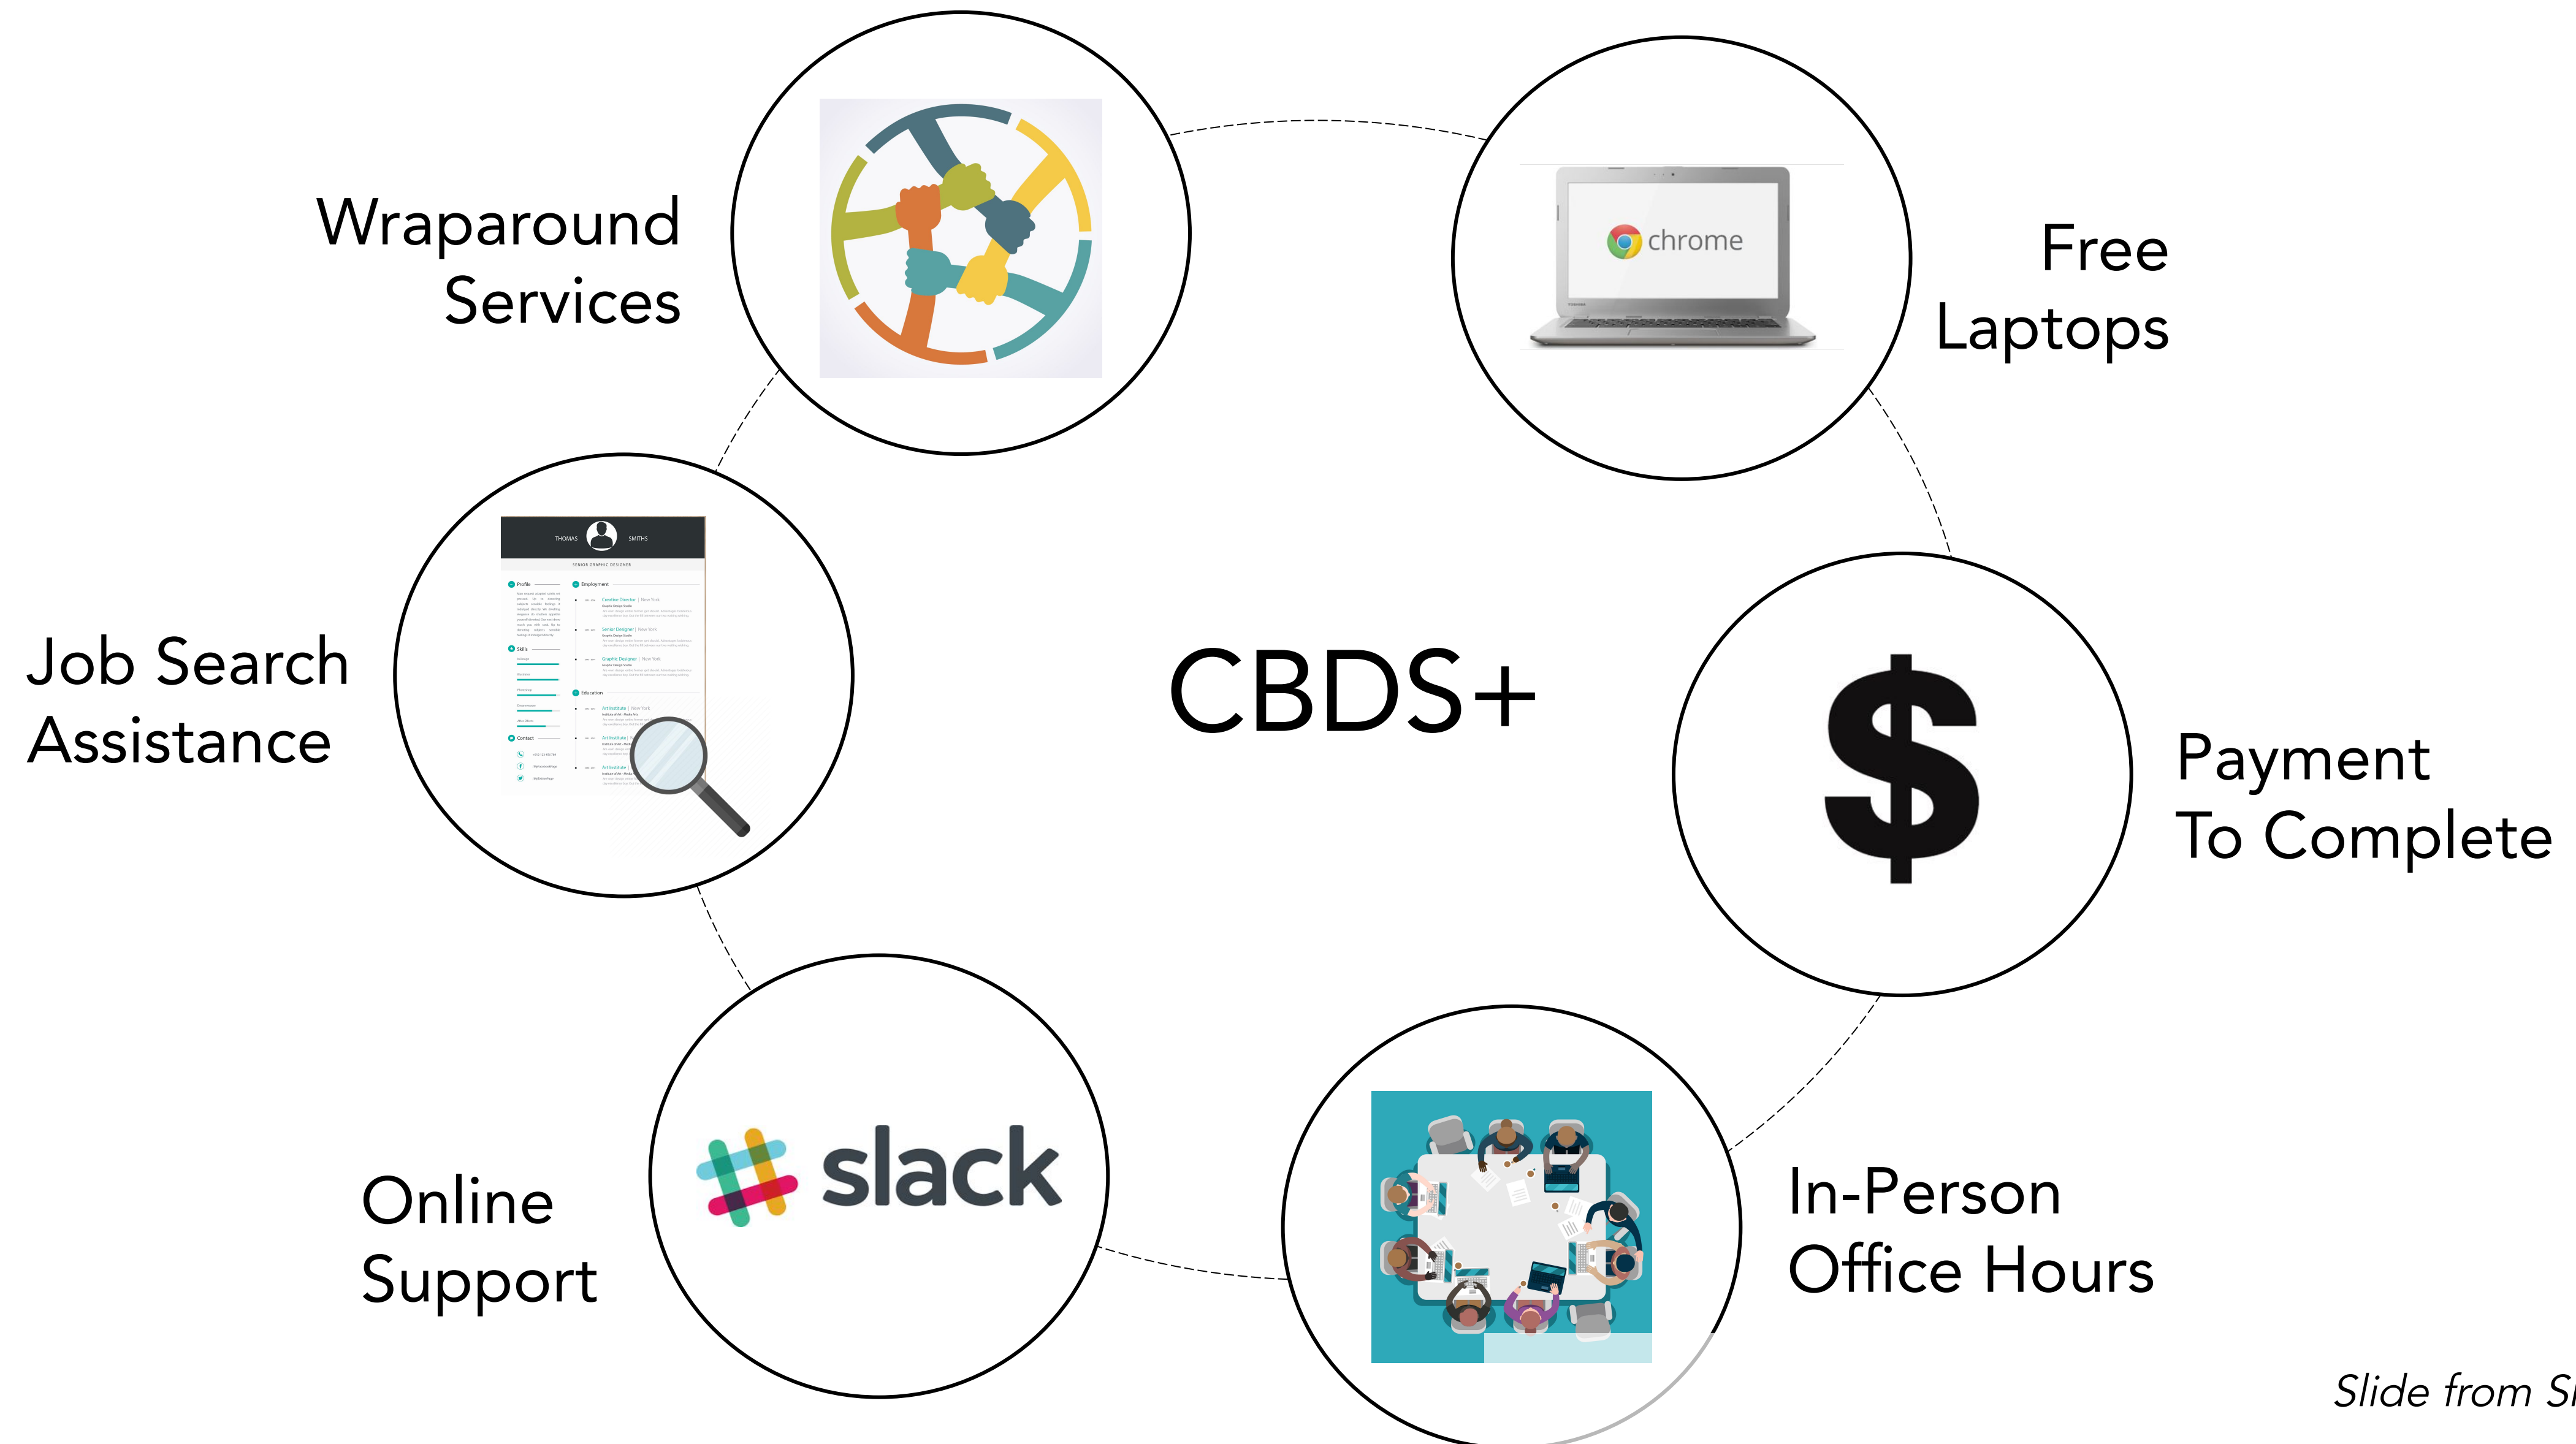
Wraparound Services

Free Laptops

chrome

THOMAS SMITHS

SENIOR GRAPHIC DESIGNER

Profile

Employment

Creative Director | New York

Senior Designer | New York

Graphic Designer | New York

Skills

Education

Art Institute | New York

Art Institute

Art Institute

Contact

Job Search Assistance

CBDS+

$

Payment To Complete

slack

Online Support

In-Person Office Hours

Slide from S